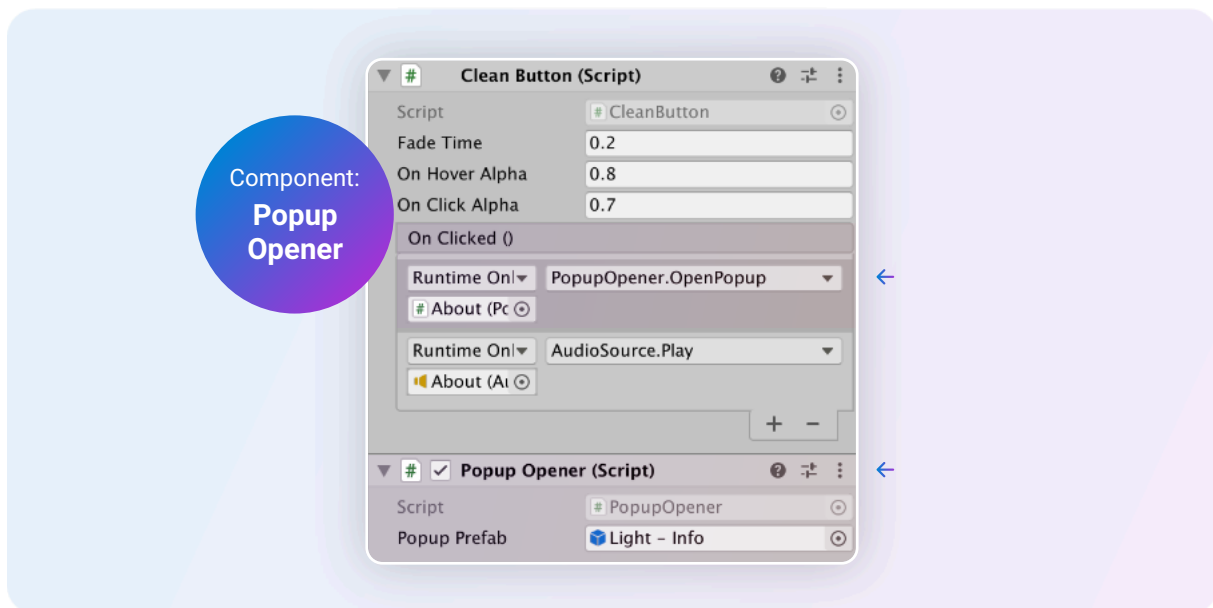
Component:
Popup Opener

Clean Button (Script)

Script CleanButton
Fade Time 0.2
On Hover Alpha 0.8
On Click Alpha 0.7

On Clicked ()

Runtime Onl PopupOpener.OpenPopup
About (Pc

Runtime Onl AudioSource.Play
About (Au

+ −

Popup Opener (Script)

Script PopupOpener
Popup Prefab Light - Info